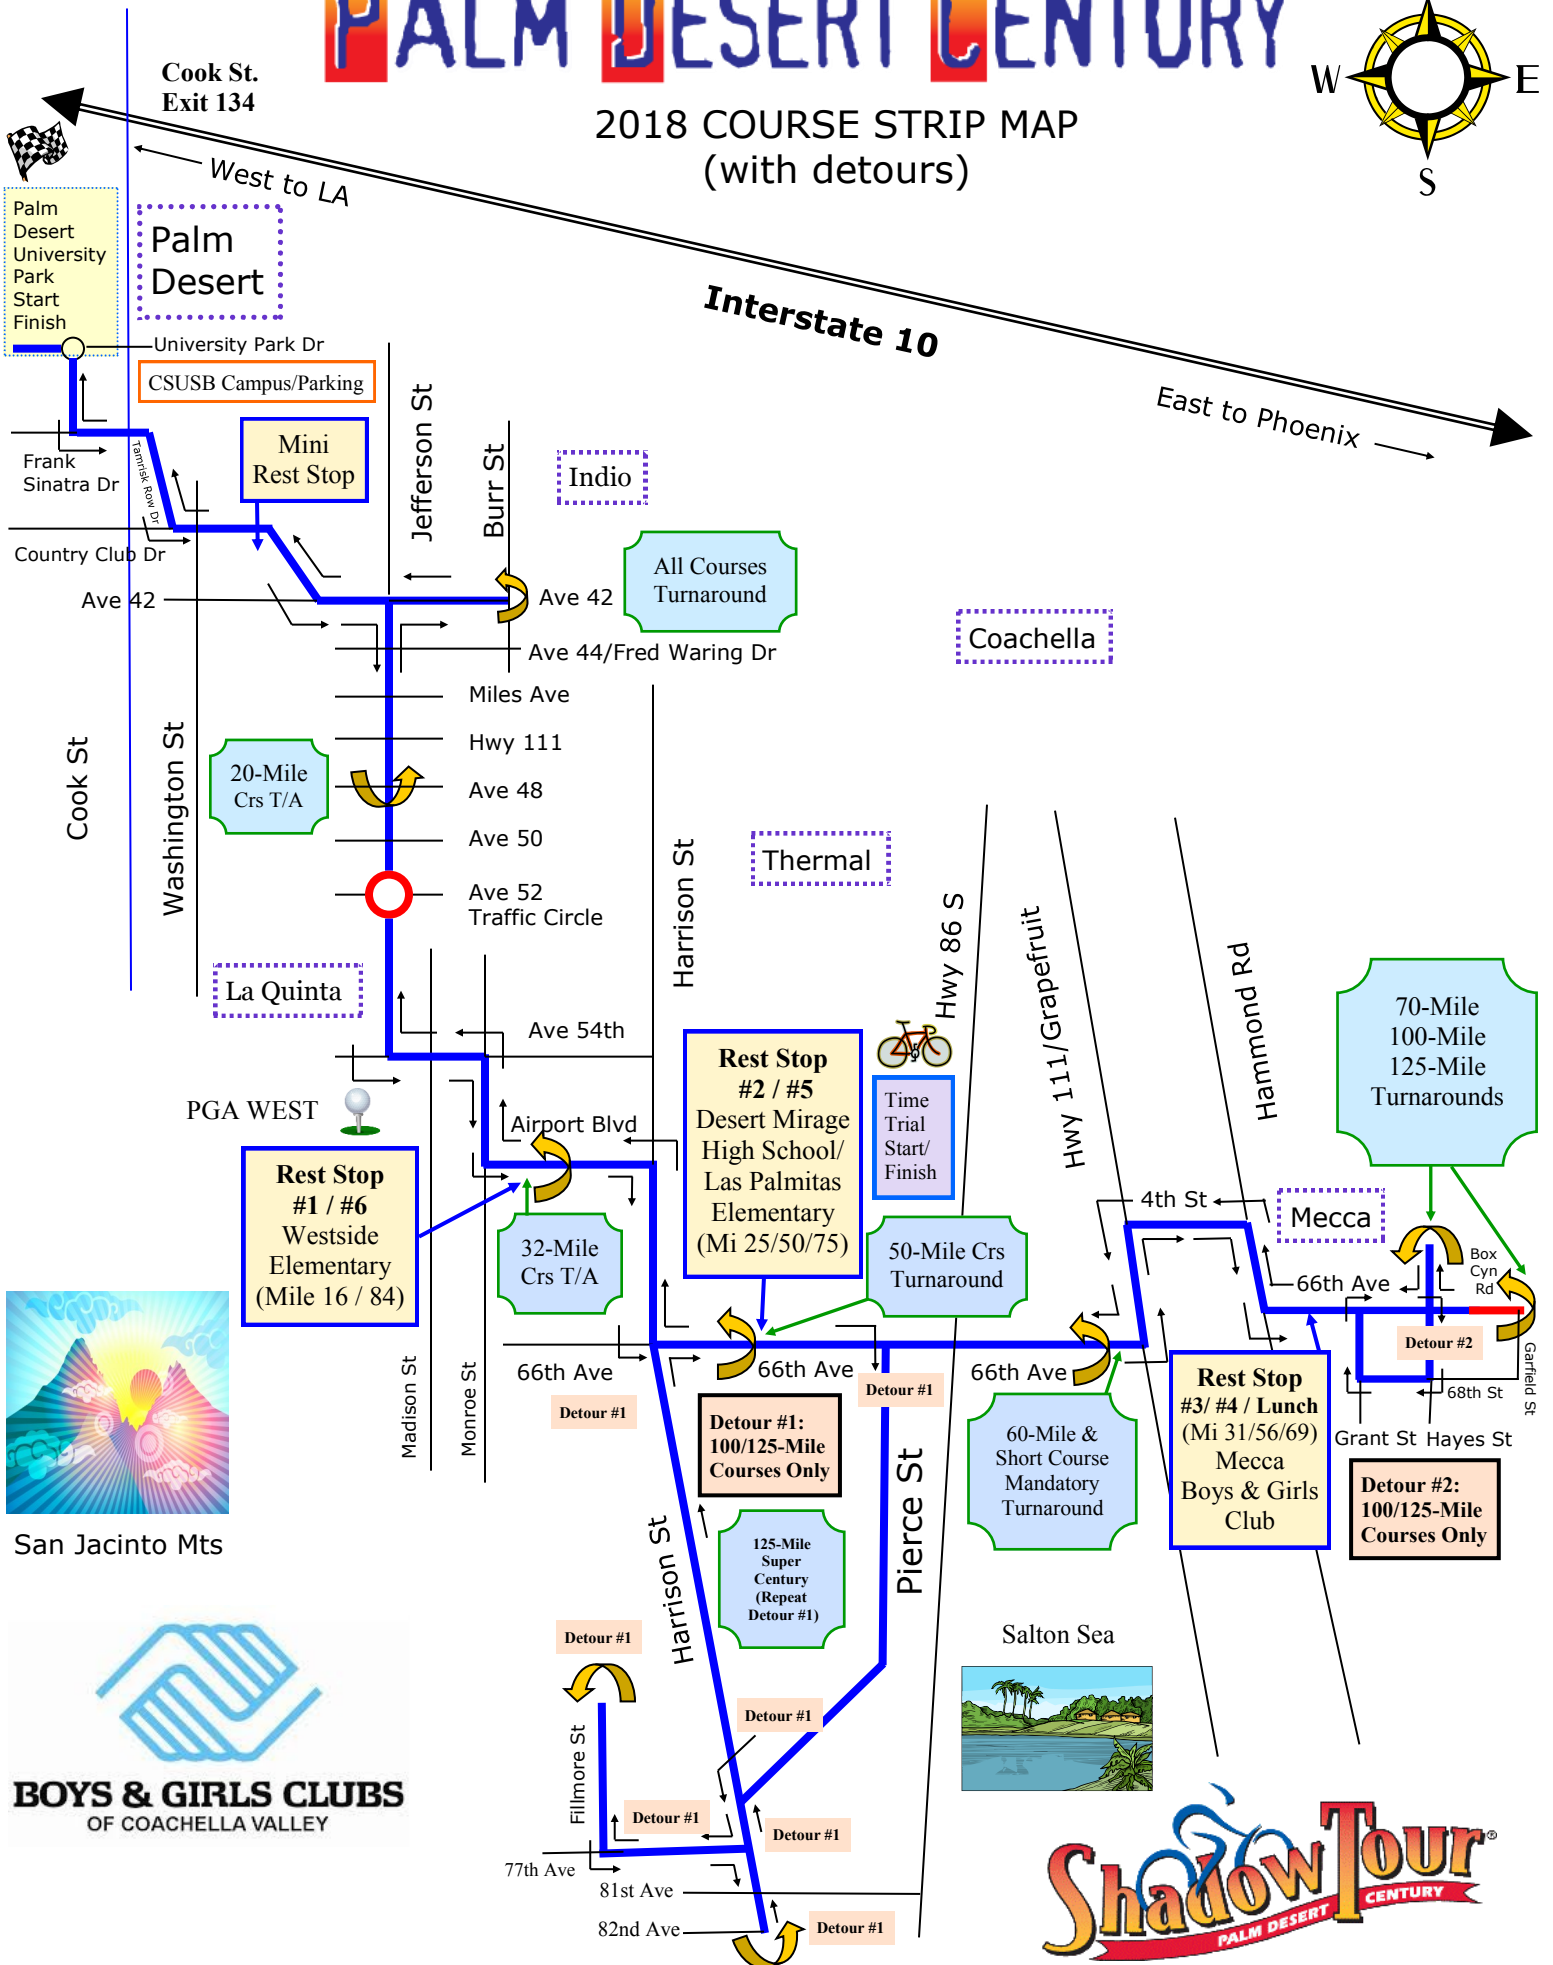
PALM DESERT CENTURY

2018 COURSE STRIP MAP
(with detours)

W E S

Cook St.
Exit 134

West to LA

Interstate 10

East to Phoenix

Palm Desert University Park Start Finish

Palm Desert

University Park Dr

CSUSB Campus/Parking

Frank Sinatra Dr

Tamrisk Row Dr

Mini Rest Stop

Country Club Dr

Jefferson St

Burr St

Indio

All Courses Turnaround

Ave 42

Ave 44/Fred Waring Dr

Coachella

Miles Ave

Hwy 111

Ave 48

Ave 50

Ave 52 Traffic Circle

20-Mile Crs T/A

Cook St

Washington St

Harrison St

Thermal

Hwy 86 S

Hwy 111/Grapefruit

Hammond Rd

La Quinta

Ave 54th

PGA WEST

Airport Blvd

Rest Stop #2 / #5 Desert Mirage High School/ Las Palmitas Elementary (Mi 25/50/75)

Time Trial Start/ Finish

70-Mile 100-Mile 125-Mile Turnarounds

Rest Stop #1 / #6 Westside Elementary (Mile 16 / 84)

32-Mile Crs T/A

50-Mile Crs Turnaround

4th St

Mecca

Box Cyn Rd

66th Ave

66th Ave

66th Ave

66th Ave

Detour #2

Garfield St

68th St

Detour #1

Detour #1

Madison St

Monroe St

Detour #1: 100/125-Mile Courses Only

60-Mile & Short Course Mandatory Turnaround

Rest Stop #3/ #4 / Lunch (Mi 31/56/69) Mecca Boys & Girls Club

Grant St

Hayes St

Detour #2: 100/125-Mile Courses Only

San Jacinto Mts

125-Mile Super Century (Repeat Detour #1)

Pierce St

Harrison St

Salton Sea

Detour #1

Detour #1

Fillmore St

Detour #1

Detour #1

77th Ave

81st Ave

82nd Ave

Detour #1

BOYS & GIRLS CLUBS OF COACHELLA VALLEY

Shadow Tour® PALM DESERT CENTURY